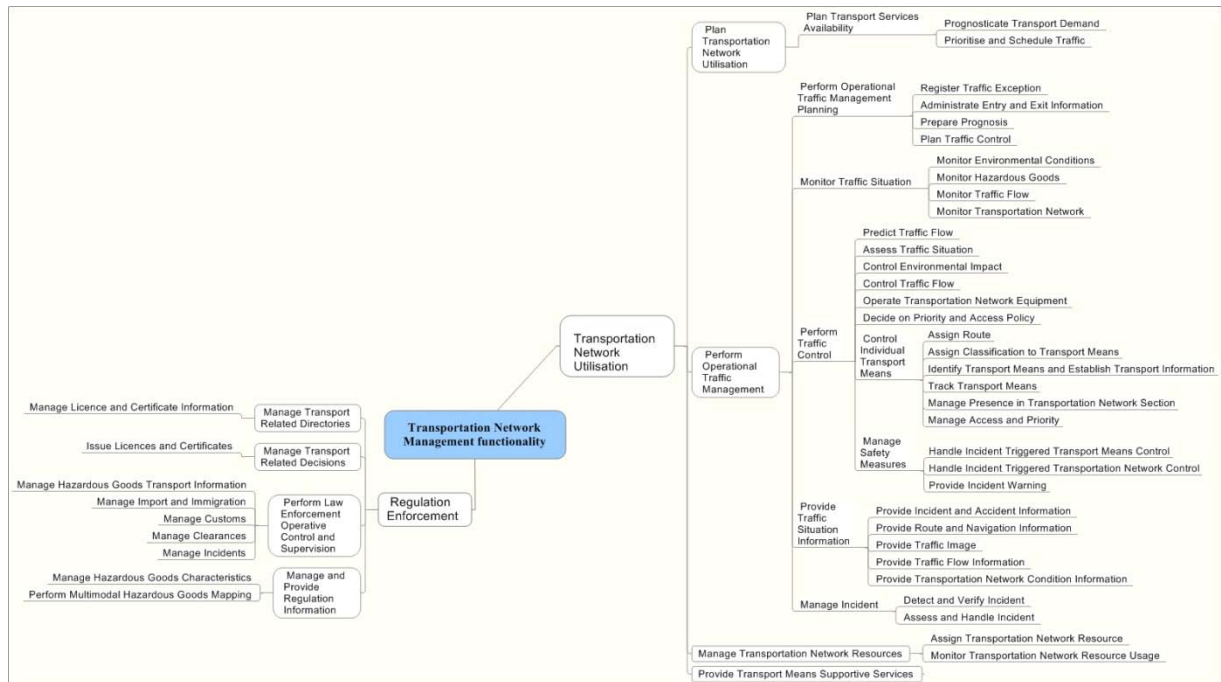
Transportation Network Management functionality

Transportation Network Utilisation

Plan Transportation Network Utilisation
Plan Transport Services Availability
Prognosticate Transport Demand
Prioritise and Schedule Traffic

Perform Operational Traffic Management
Perform Operational Traffic Management Planning
Register Traffic Exception
Administrate Entry and Exit Information
Prepare Prognosis
Plan Traffic Control

Monitor Traffic Situation
Monitor Environmental Conditions
Monitor Hazardous Goods
Monitor Traffic Flow
Monitor Transportation Network

Perform Traffic Control
Predict Traffic Flow
Assess Traffic Situation
Control Environmental Impact
Control Traffic Flow
Operate Transportation Network Equipment
Decide on Priority and Access Policy
Control Individual Transport Means
Assign Route
Assign Classification to Transport Means
Identify Transport Means and Establish Transport Information
Track Transport Means
Manage Presence in Transportation Network Section
Manage Access and Priority
Manage Safety Measures
Handle Incident Triggered Transport Means Control
Handle Incident Triggered Transportation Network Control
Provide Incident Warning

Provide Traffic Situation Information
Provide Incident and Accident Information
Provide Route and Navigation Information
Provide Traffic Image
Provide Traffic Flow Information
Provide Transportation Network Condition Information

Manage Incident
Detect and Verify Incident
Assess and Handle Incident

Manage Transportation Network Resources
Assign Transportation Network Resource
Monitor Transportation Network Resource Usage

Provide Transport Means Supportive Services

Regulation Enforcement

Manage Transport Related Directories
Manage Licence and Certificate Information

Manage Transport Related Decisions
Issue Licences and Certificates

Perform Law Enforcement Operative Control and Supervision
Manage Hazardous Goods Transport Information
Manage Import and Immigration
Manage Customs
Manage Clearances
Manage Incidents

Manage and Provide Regulation Information
Manage Hazardous Goods Characteristics
Perform Multimodal Hazardous Goods Mapping